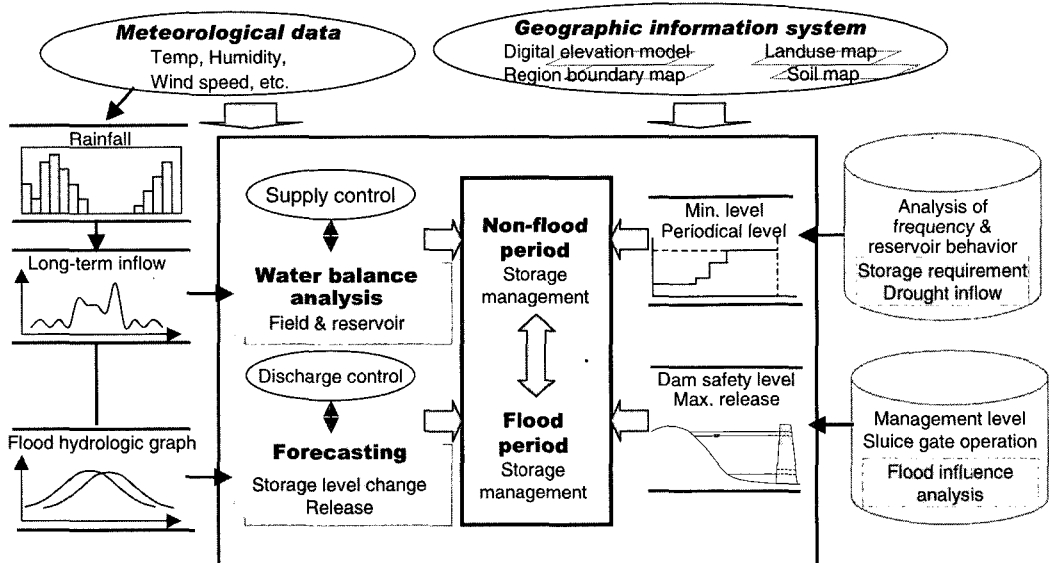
Meteorological data
Temp, Humidity, Wind speed, etc.

Geographic information system
Digital elevation model
Landuse map
Region boundary map
Soil map

Rainfall

Long-term inflow

Flood hydrologic graph

Supply control

Water balance analysis
Field & reservoir

Discharge control

Forecasting
Storage level change
Release

Non-flood period
Storage management

Flood period
Storage management

Min. level
Periodical level

Dam safety level
Max. release

Analysis of frequency & reservoir behavior
Storage requirement
Drought inflow

Management level
Sluice gate operation
Flood influence analysis